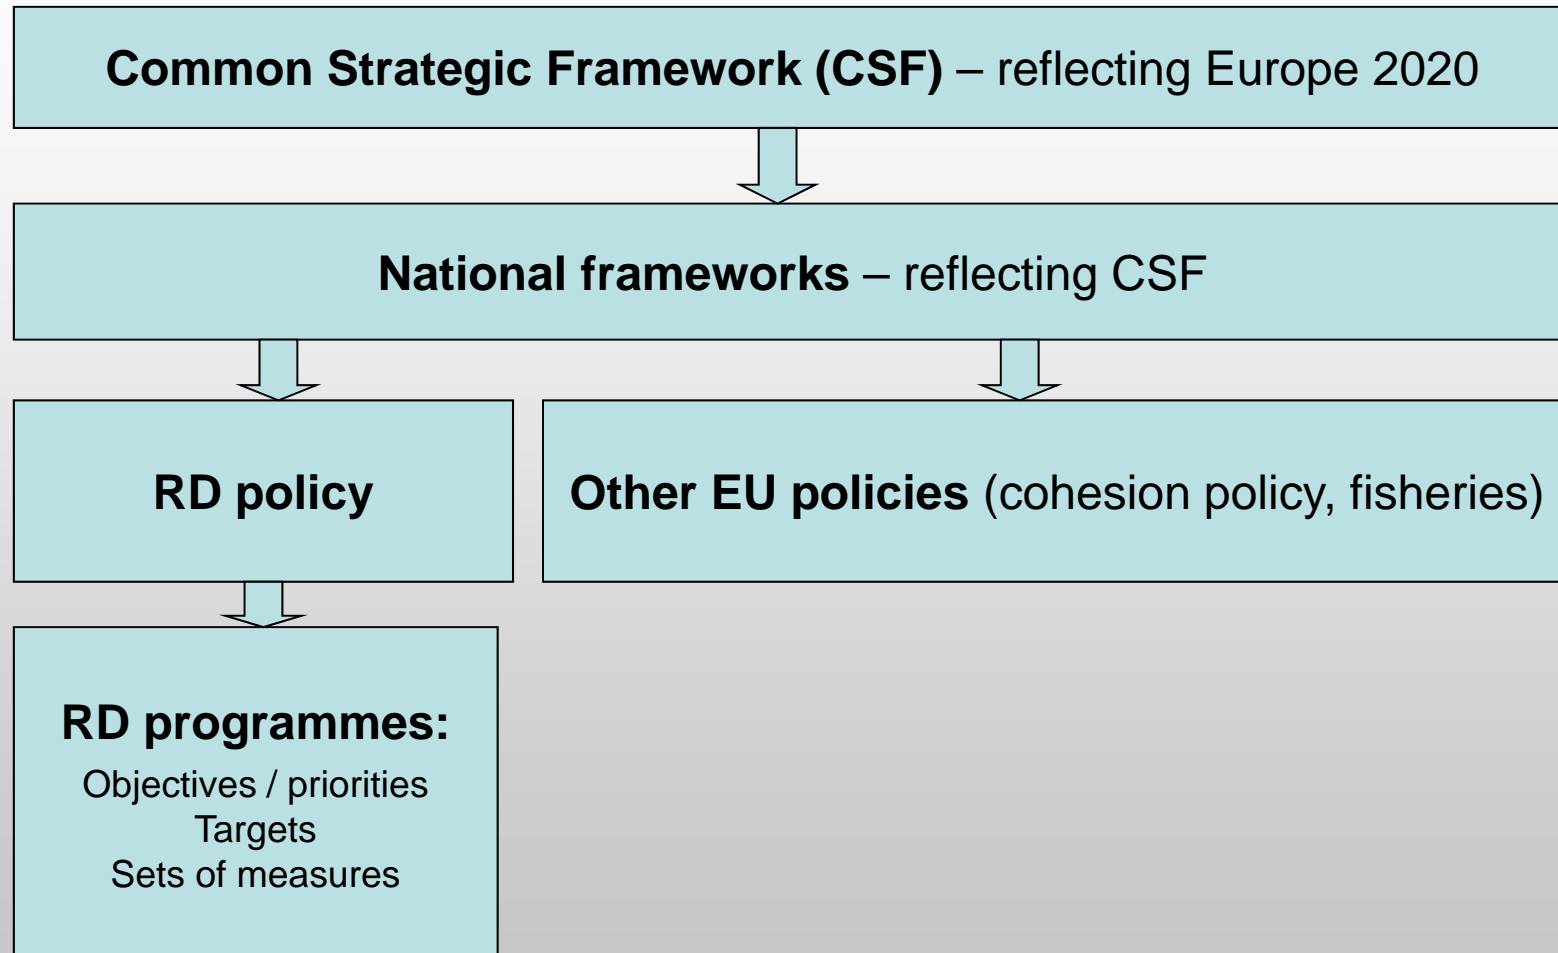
**Common Strategic Framework (CSF)** – reflecting Europe 2020

**National frameworks** – reflecting CSF

**RD policy**

**Other EU policies** (cohesion policy, fisheries)

**RD programmes:**
Objectives / priorities
Targets
Sets of measures